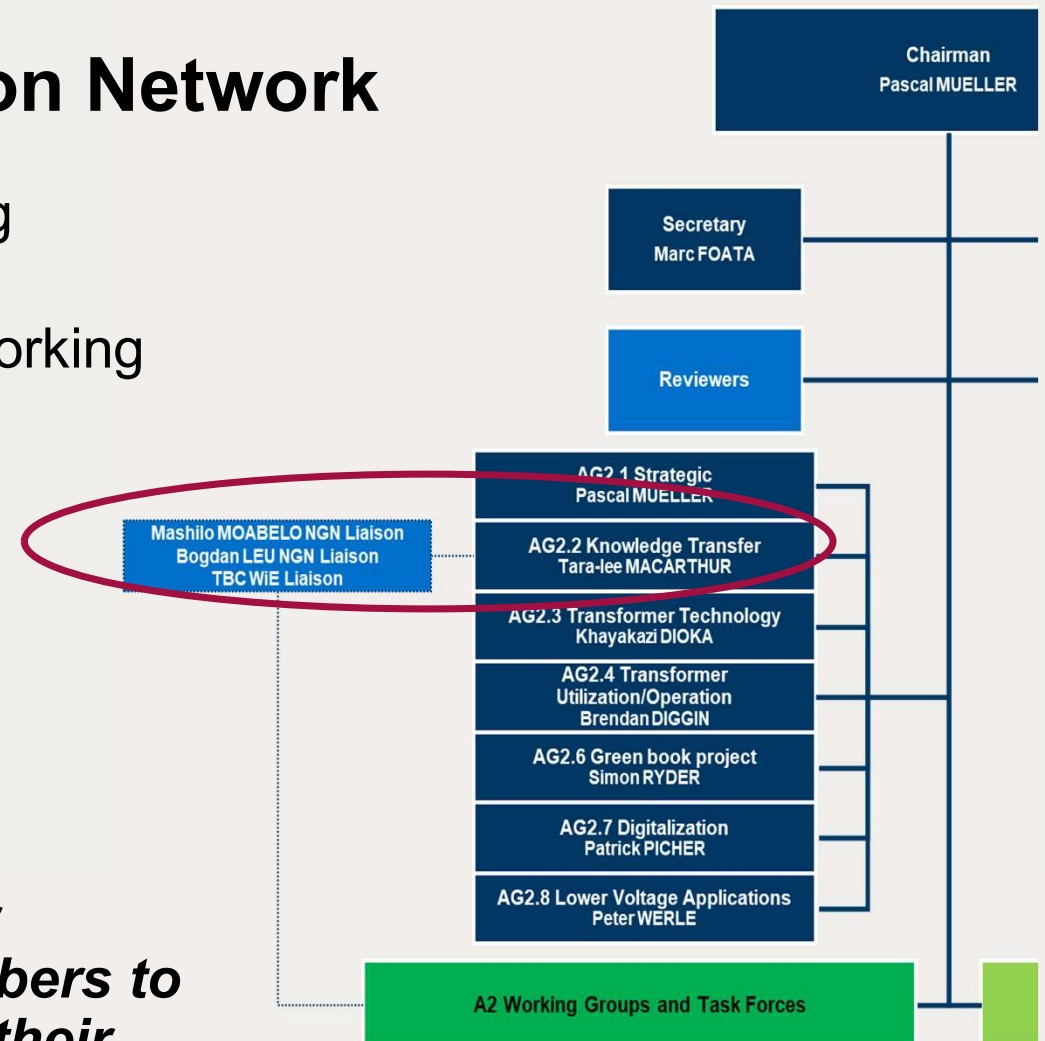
on Network

g

orking

bers to

Chairman
Pascal MUELLER

Secretary
Marc FOATA

Reviewers

AG2.1 Strategic
Pascal MUELLER

Mashilo MOABELO NGN Liaison
Bogdan LEU NGN Liaison
TBC WiE Liaison

AG2.2 Knowledge Transfer
Tara-lee MACARTHUR

AG2.3 Transformer Technology
Khayakazi DIOKA

AG2.4 Transformer Utilization/Operation
Brendan DIGGIN

AG2.6 Green book project
Simon RYDER

AG2.7 Digitalization
Patrick PICHER

AG2.8 Lower Voltage Applications
Peter WERLE

A2 Working Groups and Task Forces